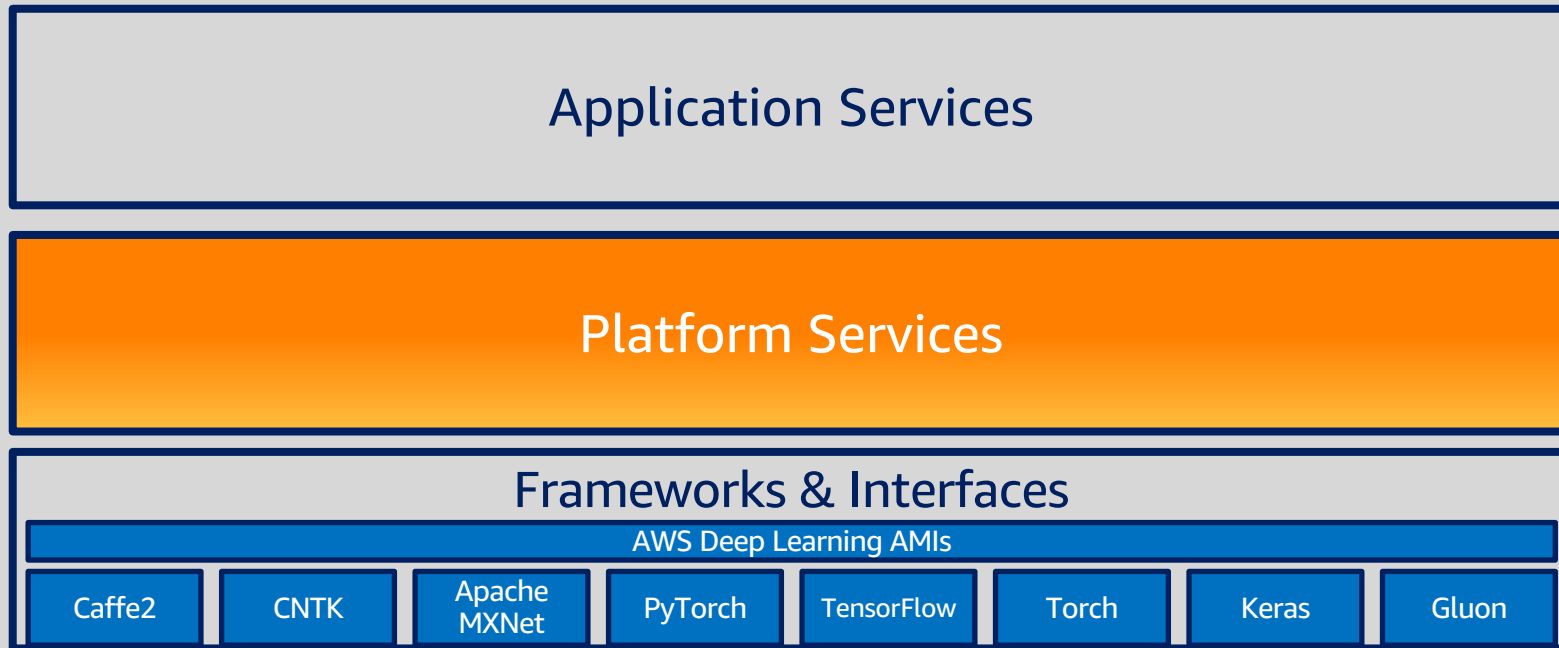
Application Services

Platform Services

Frameworks & Interfaces

AWS Deep Learning AMIs

| Caffe2 | CNTK | Apache MXNet | PyTorch | TensorFlow | Torch | Keras | Gluon |
|---|---|---|---|---|---|---|---|